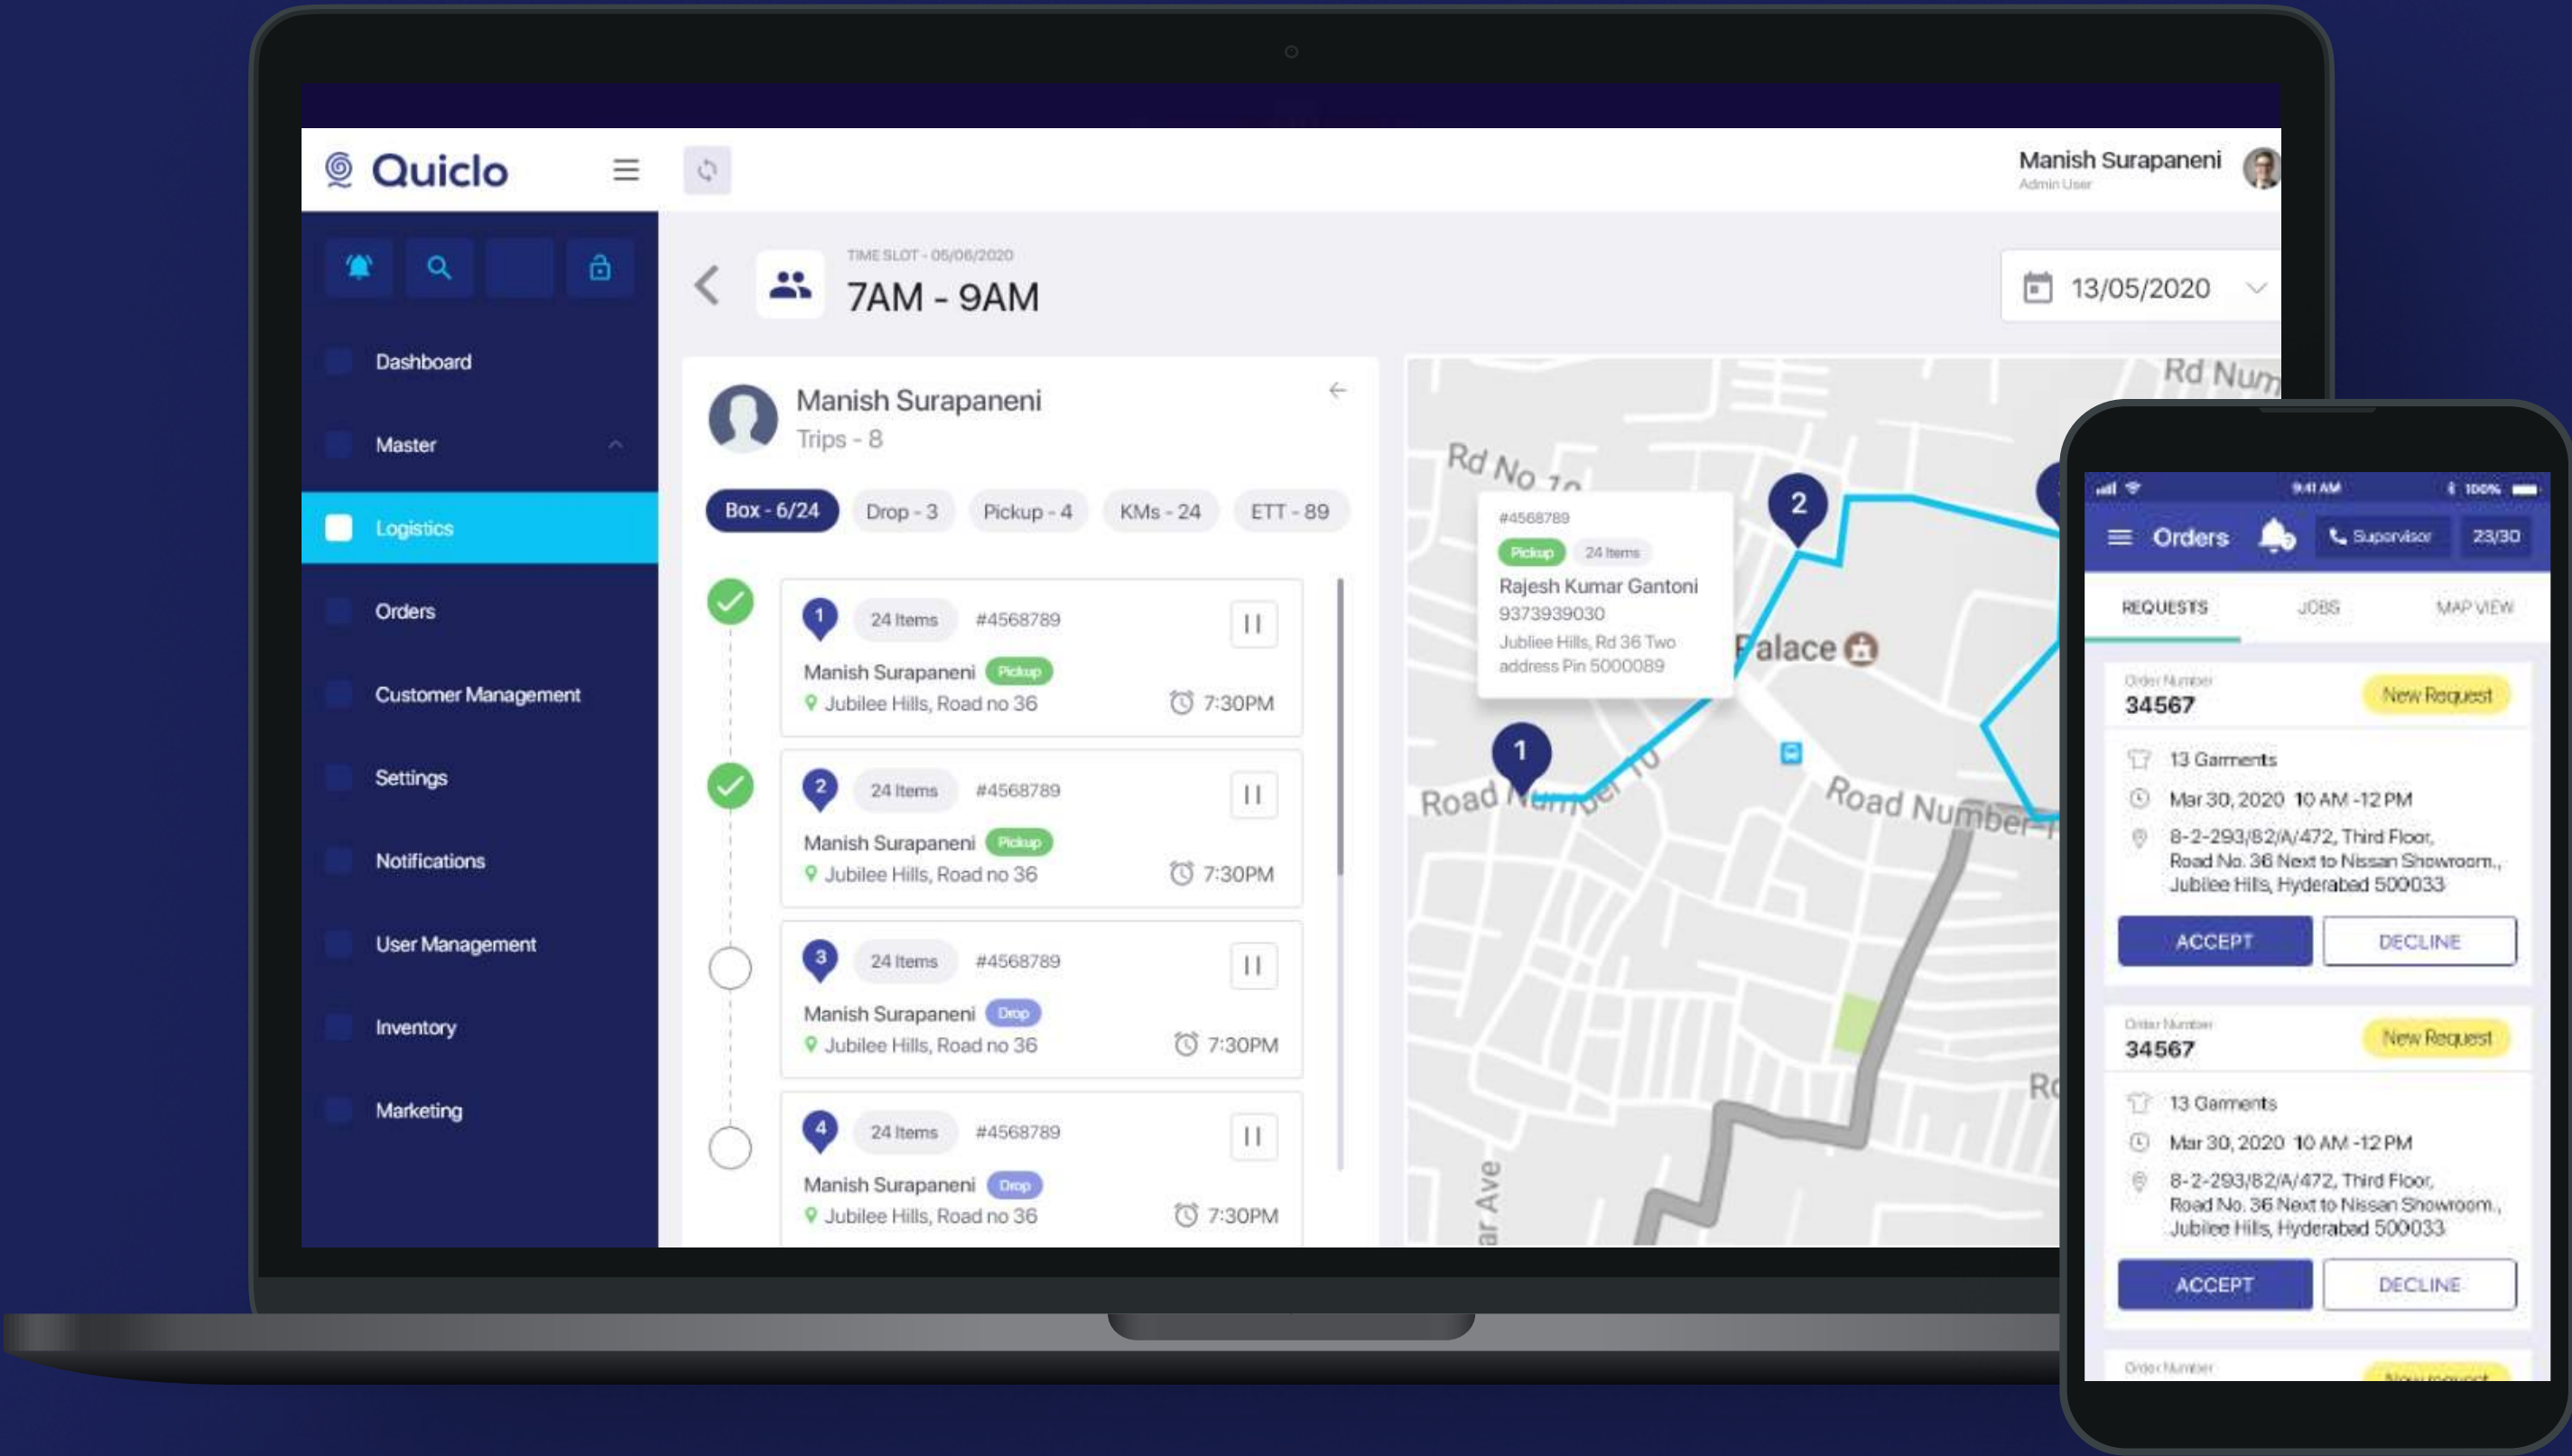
Quiclo

Manish Surapaneni
Admin User

Dashboard
Master
Logistics
Orders
Customer Management
Settings
Notifications
User Management
Inventory
Marketing

TIME SLOT - 05/06/2020
7AM - 9AM

13/05/2020

Manish Surapaneni
Trips - 8

Box - 6/24 Drop - 3 Pickup - 4 KMs - 24 ETT - 89

1 24 Items #4568789
Manish Surapaneni Pickup
Jubilee Hills, Road no 36 7:30PM

2 24 Items #4568789
Manish Surapaneni Pickup
Jubilee Hills, Road no 36 7:30PM

3 24 Items #4568789
Manish Surapaneni Drop
Jubilee Hills, Road no 36 7:30PM

4 24 Items #4568789
Manish Surapaneni Drop
Jubilee Hills, Road no 36 7:30PM

Rd Num
Rd No 10
#4568789
Pickup 24 Items
Rajesh Kumar Gantoni
9373939030
Jubliee Hills, Rd 36 Two address Pin 5000089
Palace
Road Number 10
Road Number
Ro
ar Ave

9:41 AM 100%
Orders Supervisor 23/30
REQUESTS JOBS MAP VIEW

Order Number
34567
New Request
13 Garments
Mar 30, 2020 10 AM -12 PM
8-2-293/82/A/472, Third Floor, Road No. 36 Next to Nissan Showroom., Jubilee Hills, Hyderabad 500033
ACCEPT DECLINE

Order Number
34567
New Request
13 Garments
Mar 30, 2020 10 AM -12 PM
8-2-293/82/A/472, Third Floor, Road No. 36 Next to Nissan Showroom., Jubilee Hills, Hyderabad 500033
ACCEPT DECLINE

Order Number
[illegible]